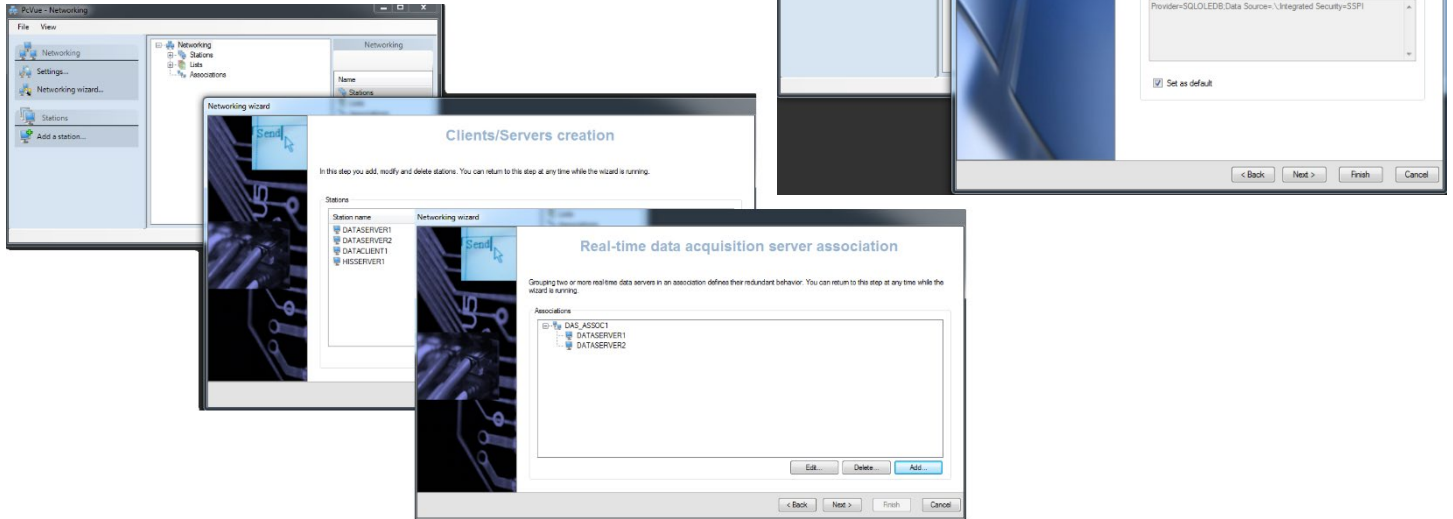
PcVue - Networking
File View
Networking
Settings...
Networking wizard...
Stations
Add a station...
Networking
Stations
Lists
Associations
Networking
Name
Stations

Networking wizard
Send
Clients/Servers creation
In this step you add, modify and delete stations. You can return to this step at any time while the wizard is running.
Stations
Station name
DATASERVER1
DATASERVER2
DATACLIENT1
HISSERVER1

Provider=SQLOLEDB;Data Source=.\;Integrated Security=SSPI
Set as default
< Back Next > Finish Cancel

Networking wizard
Send
Real-time data acquisition server association
Grouping two or more real-time data servers in an association defines their redundant behavior. You can return to this step at any time while the wizard is running.
Associations
DAS_ASSOC1
DATASERVER1
DATASERVER2
Edit... Delete... Add...
< Back Next > Finish Cancel